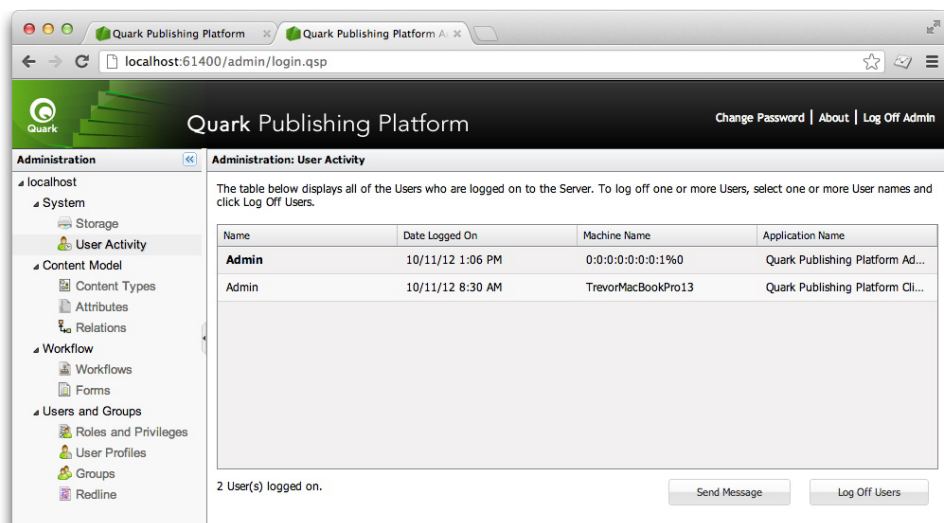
Quark Publishing Platform ×
Quark Publishing Platform A ×

localhost:61400/admin/login.qsp

Quark

Quark Publishing Platform

Change Password | About | Log Off Admin

Administration

localhost
System
Storage
User Activity
Content Model
Content Types
Attributes
Relations
Workflow
Workflows
Forms
Users and Groups
Roles and Privileges
User Profiles
Groups
Redline

Administration: User Activity

The table below displays all of the Users who are logged on to the Server. To log off one or more Users, select one or more User names and click Log Off Users.

| Name | Date Logged On | Machine Name | Application Name |
|---|---|---|---|
| Admin | 10/11/12 1:06 PM | 0:0:0:0:0:0:0:1%0 | Quark Publishing Platform Ad... |
| Admin | 10/11/12 8:30 AM | TrevorMacBookPro13 | Quark Publishing Platform Cli... |

2 User(s) logged on.

Send Message

Log Off Users